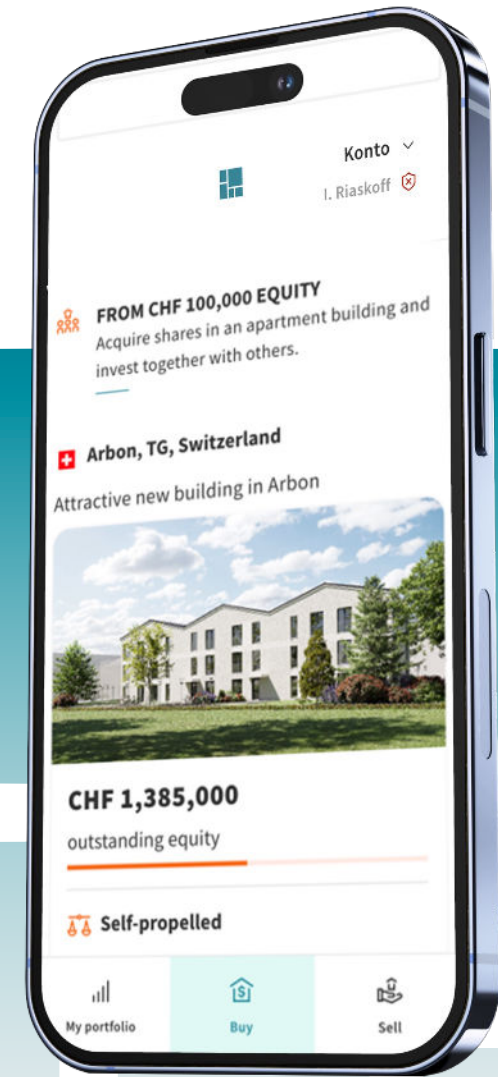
Konto

I. Riaskoff

FROM CHF 100,000 EQUITY
Acquire shares in an apartment building and invest together with others.

Arbon, TG, Switzerland
Attractive new building in Arbon

CHF 1,385,000
outstanding equity

Self-propelled

My portfolio
Buy
Sell